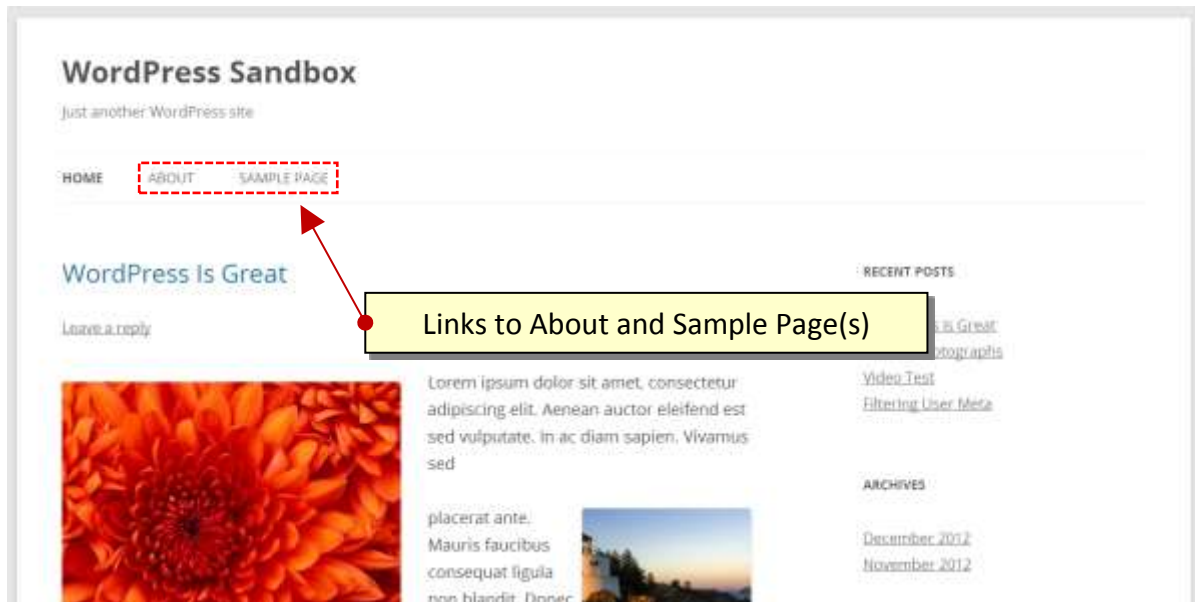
WordPress Sandbox

Just another WordPress site

HOME ABOUT SAMPLE PAGE

WordPress Is Great

Leave a reply

Links to About and Sample Page(s)

Lorem ipsum dolor sit amet, consectetur adipiscing elit. Aenean auctor eleifend est sed vulputate. In ac diam sapien. Vivamus sed

placerat ante. Mauris faucibus consequat ligula non blandit. Donec

RECENT POSTS

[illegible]s is Great
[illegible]otographs
Video Test
Filtering User Meta

ARCHIVES

December 2012
November 2012